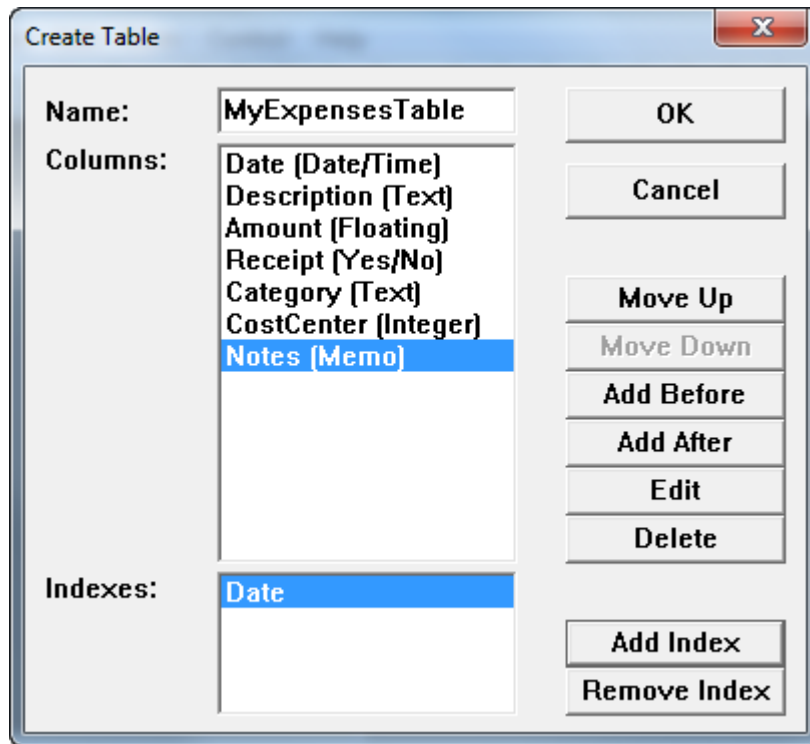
Create Table

Name: MyExpensesTable

Columns:
Date (Date/Time)
Description (Text)
Amount (Floating)
Receipt (Yes/No)
Category (Text)
CostCenter (Integer)
Notes (Memo)

Indexes:
Date

OK
Cancel
Move Up
Move Down
Add Before
Add After
Edit
Delete
Add Index
Remove Index